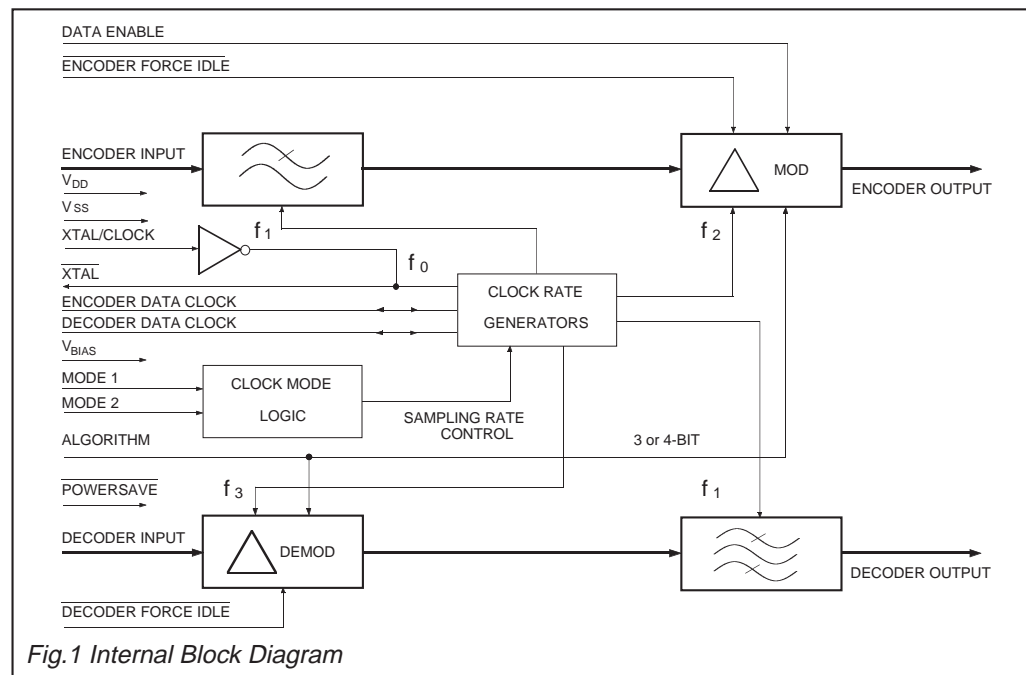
DATA ENABLE
$\overline{\text{ENCODER FORCE IDLE}}$
ENCODER INPUT
$V_{DD}$
$V_{SS}$
XTAL/CLOCK
$\overline{\text{XTAL}}$
ENCODER DATA CLOCK
DECODER DATA CLOCK
$V_{BIAS}$
MODE 1
MODE 2
ALGORITHM
$\overline{\text{POWERSAVE}}$
DECODER INPUT
$\overline{\text{DECODER FORCE IDLE}}$
$f_1$
$f_0$
$f_2$
MOD
ENCODER OUTPUT
CLOCK RATE
GENERATORS
CLOCK MODE
LOGIC
SAMPLING RATE
CONTROL
3 or 4-BIT
$f_3$
$f_1$
DEMOD
DECODER OUTPUT
Fig.1 Internal Block Diagram